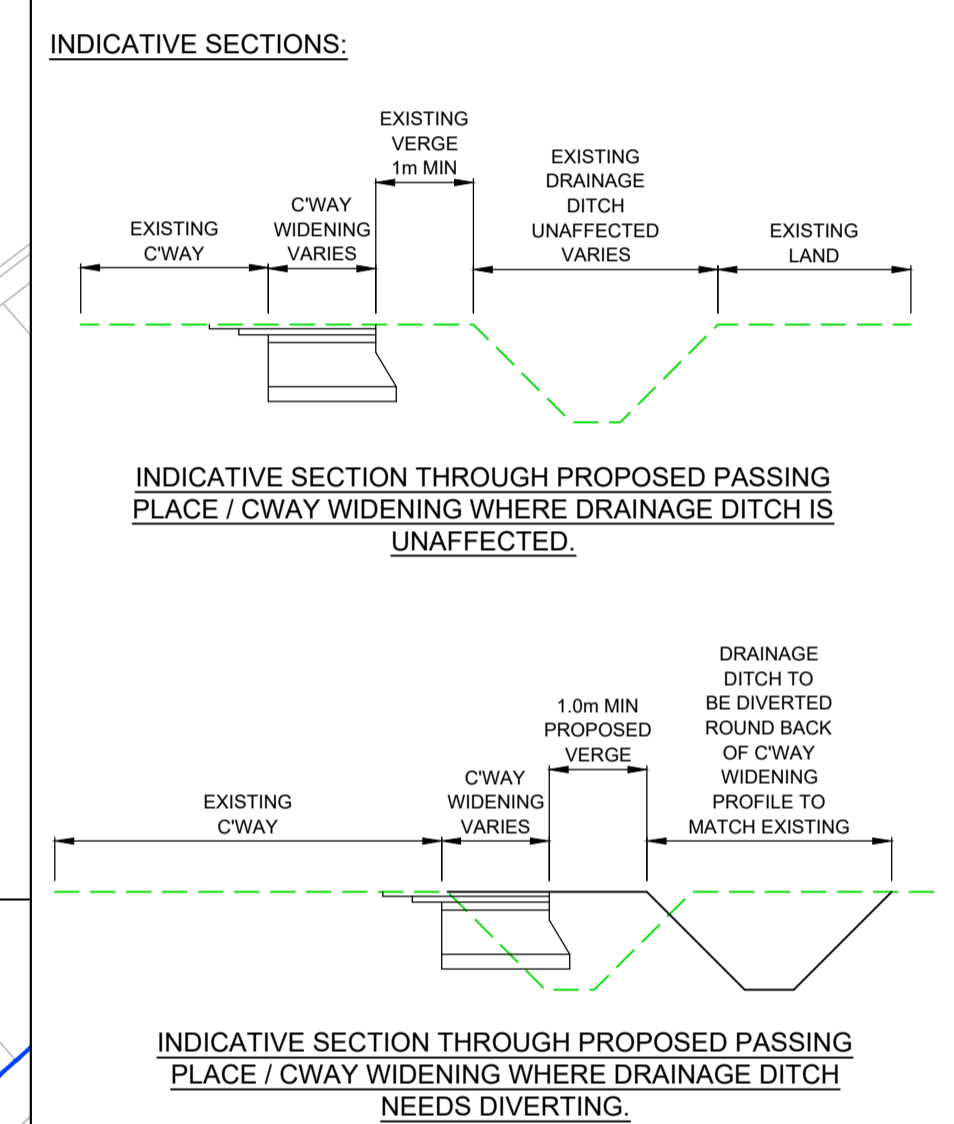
INDICATIVE SECTIONS:

EXISTING C'WAY

C'WAY WIDENING VARIES

EXISTING VERGE 1m MIN

EXISTING DRAINAGE DITCH UNAFFECTED VARIES

EXISTING LAND

INDICATIVE SECTION THROUGH PROPOSED PASSING PLACE / CWAY WIDENING WHERE DRAINAGE DITCH IS UNAFFECTED.

EXISTING C'WAY

C'WAY WIDENING VARIES

1.0m MIN PROPOSED VERGE

DRAINAGE DITCH TO BE DIVERTED ROUND BACK OF C'WAY WIDENING PROFILE TO MATCH EXISTING

INDICATIVE SECTION THROUGH PROPOSED PASSING PLACE / CWAY WIDENING WHERE DRAINAGE DITCH NEEDS DIVERTING.